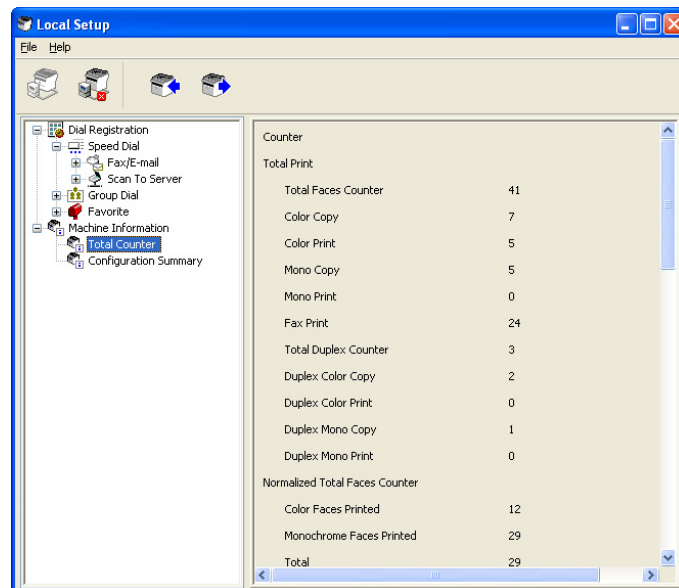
Local Setup

File Help

Dial Registration
Speed Dial
Fax/E-mail
Scan To Server
Group Dial
Favorite
Machine Information
Total Counter
Configuration Summary

Counter

Total Print

| | |
|---|---|
| Total Faces Counter | 41 |
| Color Copy | 7 |
| Color Print | 5 |
| Mono Copy | 5 |
| Mono Print | 0 |
| Fax Print | 24 |
| Total Duplex Counter | 3 |
| Duplex Color Copy | 2 |
| Duplex Color Print | 0 |
| Duplex Mono Copy | 1 |
| Duplex Mono Print | 0 |

Normalized Total Faces Counter

| | |
|---|---|
| Color Faces Printed | 12 |
| Monochrome Faces Printed | 29 |
| Total | 29 |